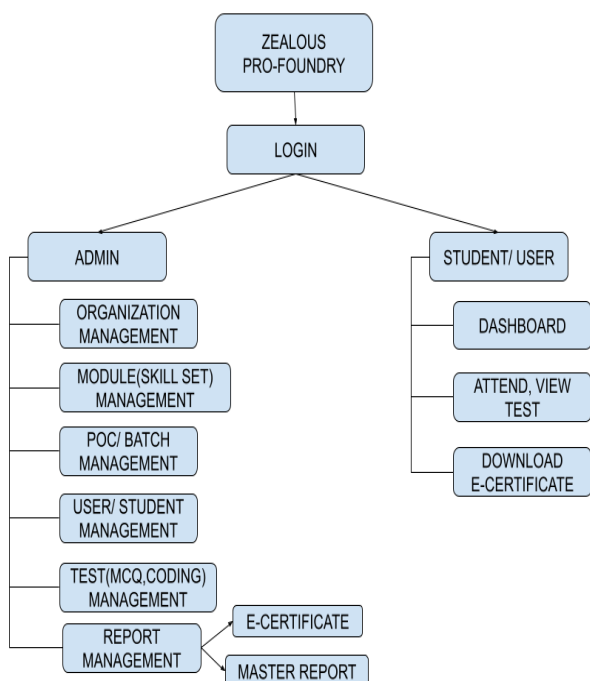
ZEALOUS PRO-FOUNDRY

LOGIN

ADMIN

ORGANIZATION MANAGEMENT

MODULE(SKILL SET) MANAGEMENT

POC/ BATCH MANAGEMENT

USER/ STUDENT MANAGEMENT

TEST(MCQ,CODING) MANAGEMENT

REPORT MANAGEMENT

E-CERTIFICATE

MASTER REPORT

STUDENT/ USER

DASHBOARD

ATTEND, VIEW TEST

DOWNLOAD E-CERTIFICATE